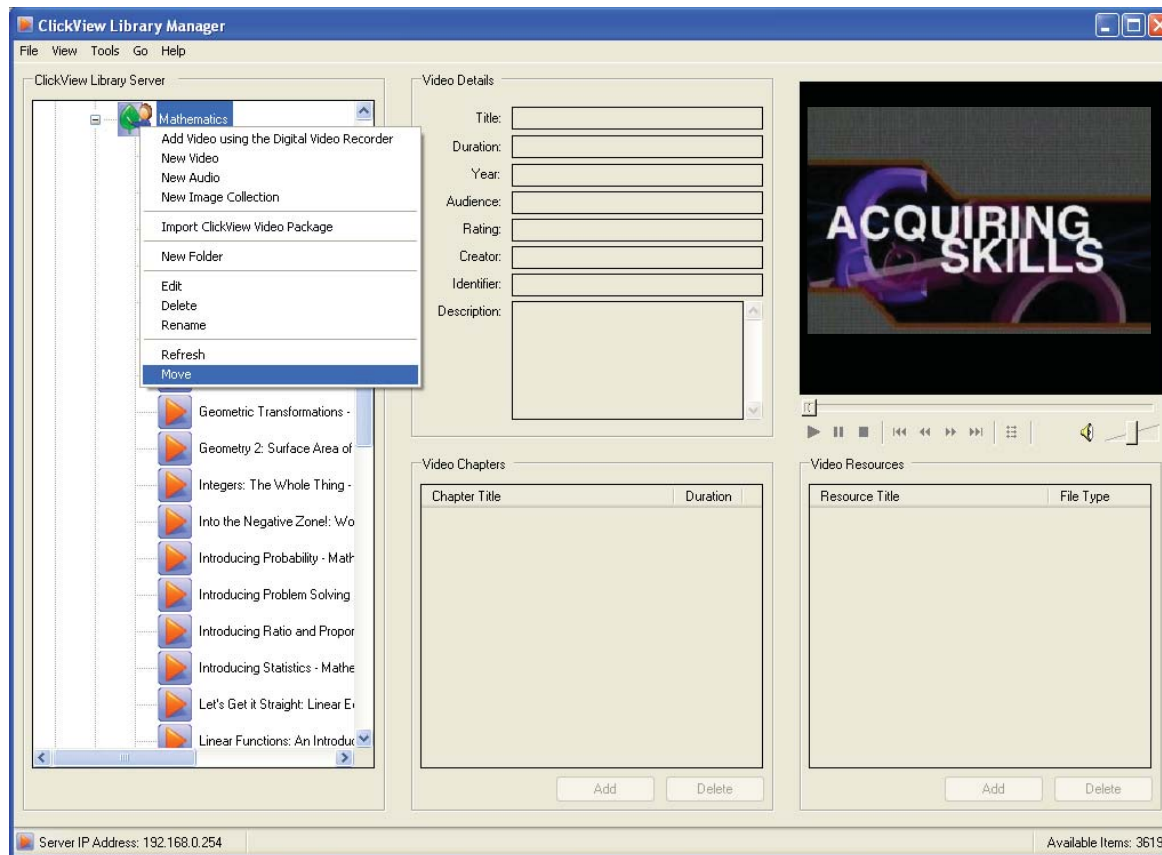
ClickView Library Manager

File View Tools Go Help

ClickView Library Server

Mathematics

Add Video using the Digital Video Recorder
New Video
New Audio
New Image Collection

Import ClickView Video Package

New Folder

Edit
Delete
Rename

Refresh
Move

Geometric Transformations -
Geometry 2: Surface Area of
Integers: The Whole Thing -
Into the Negative Zone!: Wo
Introducing Probability - Math
Introducing Problem Solving
Introducing Ratio and Propor
Introducing Statistics - Mathe
Let's Get it Straight: Linear E
Linear Functions: An Introduc

Video Details

Title:
Duration:
Year:
Audience:
Rating:
Creator:
Identifier:
Description:

ACQUIRING SKILLS

Video Chapters

| Chapter Title | Duration |
|---|---|

Add Delete

Video Resources

| Resource Title | File Type |
|---|---|

Add Delete

Server IP Address: 192.168.0.254

Available Items: 3619